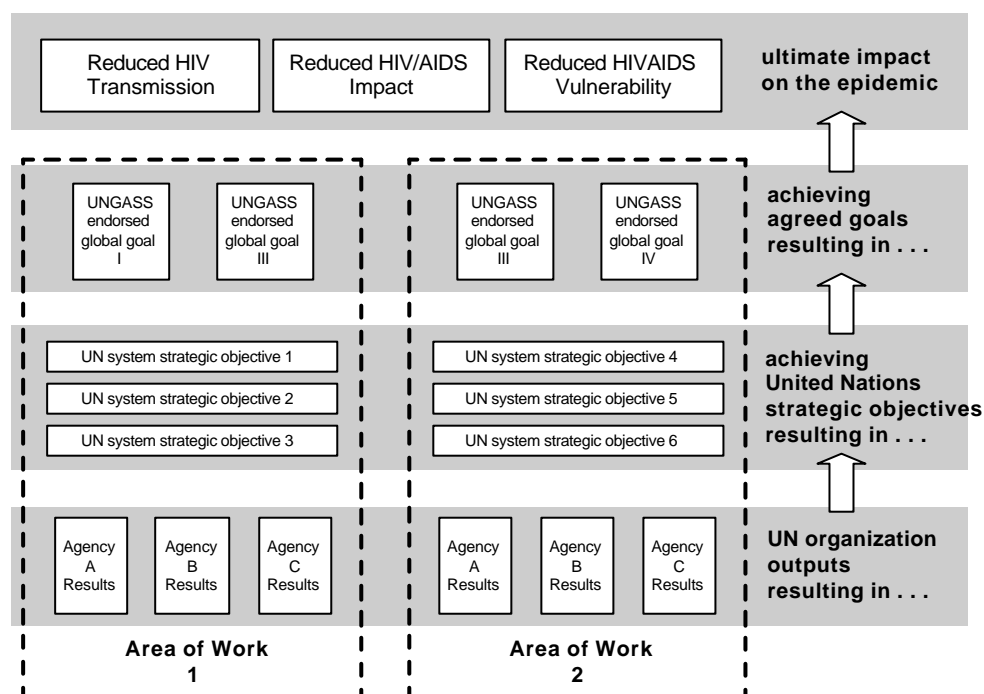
Reduced HIV Transmission

Reduced HIV/AIDS Impact

Reduced HIVAIDS Vulnerability

ultimate impact on the epidemic

UNGASS endorsed global goal I

UNGASS endorsed global goal III

UNGASS endorsed global goal III

UNGASS endorsed global goal IV

achieving agreed goals resulting in . . .

UN system strategic objective 1

UN system strategic objective 2

UN system strategic objective 3

UN system strategic objective 4

UN system strategic objective 5

UN system strategic objective 6

achieving United Nations strategic objectives resulting in . . .

Agency A Results

Agency B Results

Agency C Results

Agency A Results

Agency B Results

Agency C Results

UN organization outputs resulting in . . .

Area of Work 1

Area of Work 2